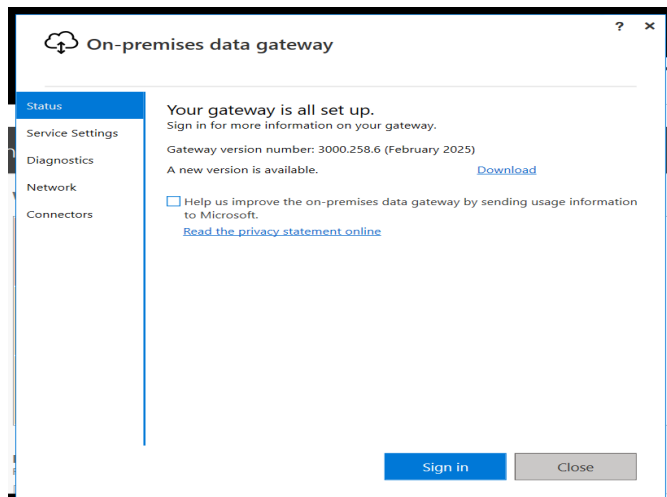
?
×
On-premises data gateway

Status
Service Settings
Diagnostics
Network
Connectors

Your gateway is all set up.
Sign in for more information on your gateway.

Gateway version number: 3000.258.6 (February 2025)

A new version is available. Download

Help us improve the on-premises data gateway by sending usage information to Microsoft.
Read the privacy statement online

Sign in
Close